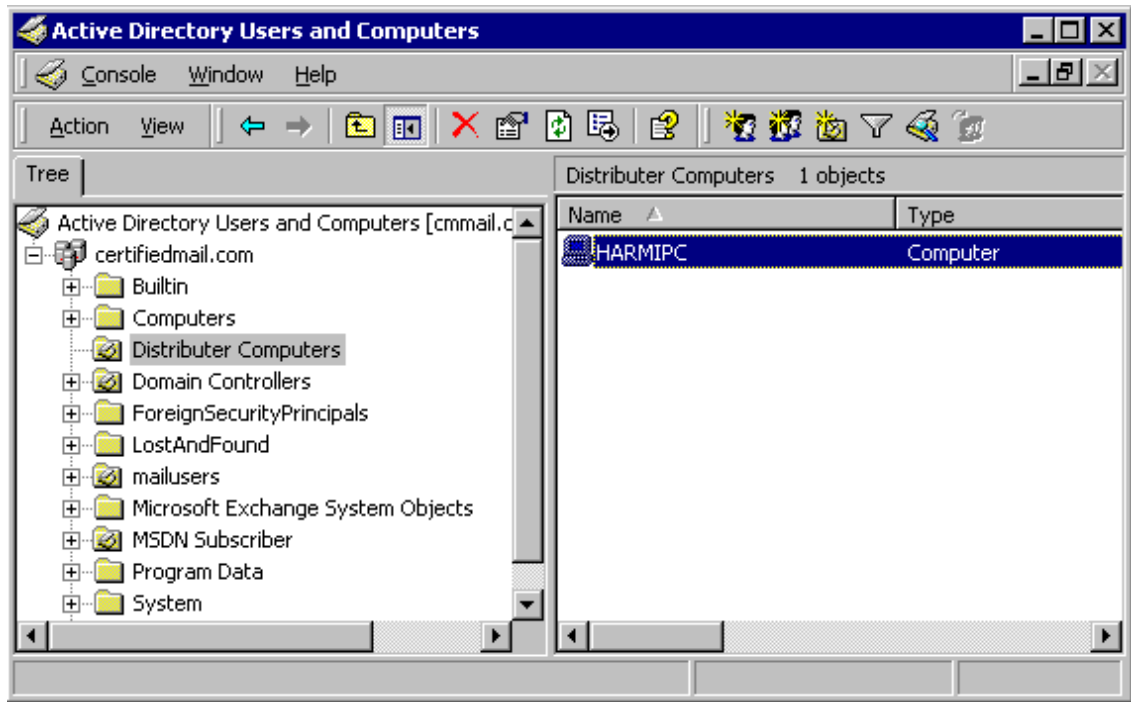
Active Directory Users and Computers

Console Window Help

Action View

Tree

Distributer Computers 1 objects

Active Directory Users and Computers [cmmail.c

certifiedmail.com

Builtin

Computers

Distributer Computers

Domain Controllers

ForeignSecurityPrincipals

LostAndFound

mailusers

Microsoft Exchange System Objects

MSDN Subscriber

Program Data

System

| Name | Type |
|---|---|
| HARMIPC | Computer |